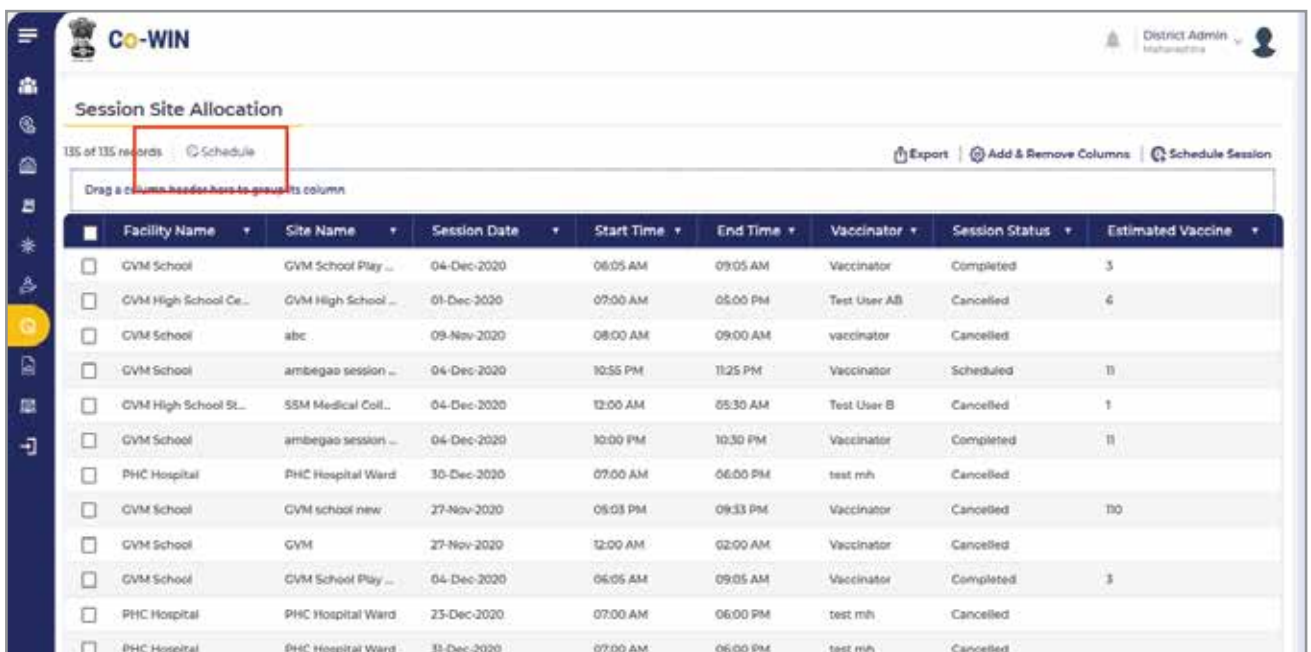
Co-WIN

District Admin
Maharashtra

Session Site Allocation

135 of 135 records Schedule

Export | Add & Remove Columns | Schedule Session

Drag a column header here to group its column

| Facility Name | Site Name | Session Date | Start Time | End Time | Vaccinator | Session Status | Estimated Vaccine |
|---|---|---|---|---|---|---|---|
| GVM School | GVM School Play ... | 04-Dec-2020 | 06:05 AM | 09:05 AM | Vaccinator | Completed | 3 |
| GVM High School Ce... | GVM High School ... | 01-Dec-2020 | 07:00 AM | 05:00 PM | Test User AB | Cancelled | 6 |
| GVM School | abc | 09-Nov-2020 | 08:00 AM | 09:00 AM | vaccinator | Cancelled | |
| GVM School | ambegao session ... | 04-Dec-2020 | 10:55 PM | 11:25 PM | Vaccinator | Scheduled | 11 |
| GVM High School St... | SSM Medical Coll... | 04-Dec-2020 | 12:00 AM | 05:30 AM | Test User B | Cancelled | 1 |
| GVM School | ambegao session ... | 04-Dec-2020 | 10:00 PM | 10:30 PM | Vaccinator | Completed | 11 |
| PHC Hospital | PHC Hospital Ward | 30-Dec-2020 | 07:00 AM | 06:00 PM | test mh | Cancelled | |
| GVM School | GVM school new | 27-Nov-2020 | 05:03 PM | 09:33 PM | Vaccinator | Cancelled | 110 |
| GVM School | GVM | 27-Nov-2020 | 12:00 AM | 02:00 AM | Vaccinator | Cancelled | |
| GVM School | GVM School Play ... | 04-Dec-2020 | 06:05 AM | 09:05 AM | Vaccinator | Completed | 3 |
| PHC Hospital | PHC Hospital Ward | 23-Dec-2020 | 07:00 AM | 06:00 PM | test mh | Cancelled | |
| PHC Hospital | PHC Hospital Ward | 31-Dec-2020 | 07:00 AM | 06:00 PM | test mh | Cancelled | |